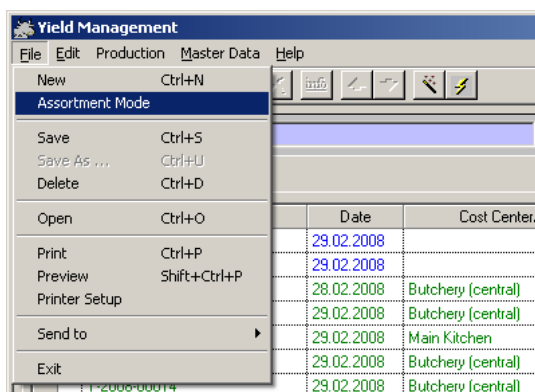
Yield Management

File Edit Production Master Data Help

New Ctrl+N
Assortment Mode
Save Ctrl+S
Save As ... Ctrl+U
Delete Ctrl+D
Open Ctrl+O
Print Ctrl+P
Preview Shift+Ctrl+P
Printer Setup
Send to
Exit

info

| Date | Cost Center |
|---|---|
| 29.02.2008 | |
| 29.02.2008 | |
| 28.02.2008 | Butchery (central) |
| 29.02.2008 | Butchery (central) |
| 29.02.2008 | Main Kitchen |
| 29.02.2008 | Butchery (central) |
| 29.02.2008 | Butchery (central) |

T-2008-00014